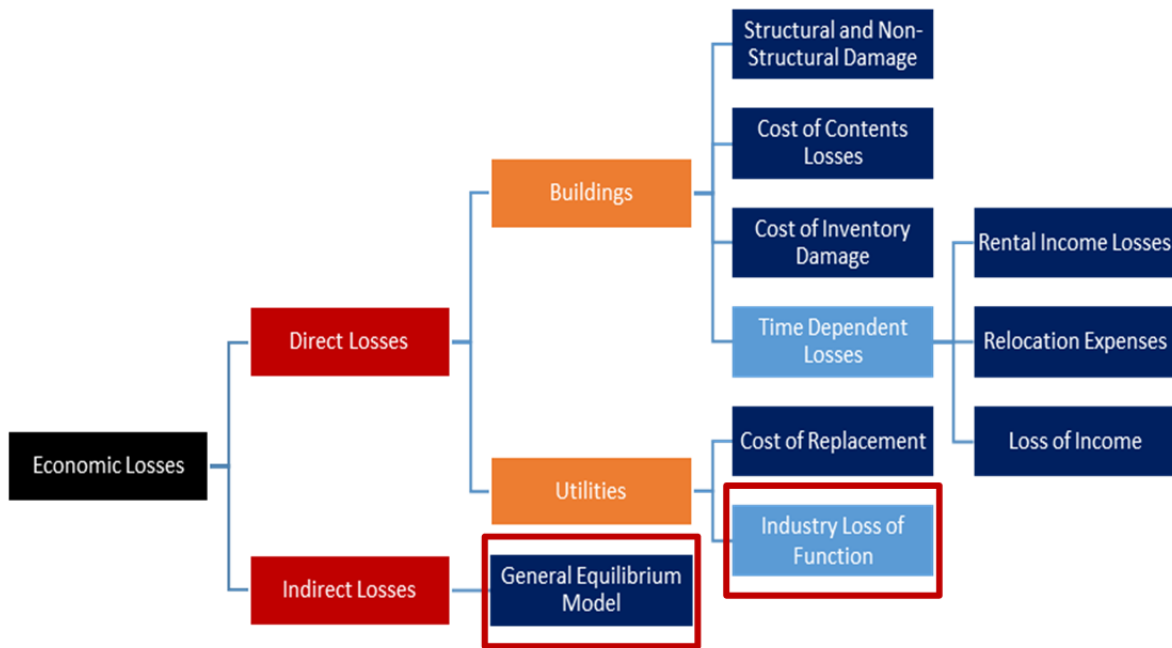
Economic Losses

Direct Losses

Buildings

Structural and Non-Structural Damage

Cost of Contents Losses

Cost of Inventory Damage

Time Dependent Losses

Rental Income Losses

Relocation Expenses

Loss of Income

Utilities

Cost of Replacement

Industry Loss of Function

Indirect Losses

General Equilibrium Model